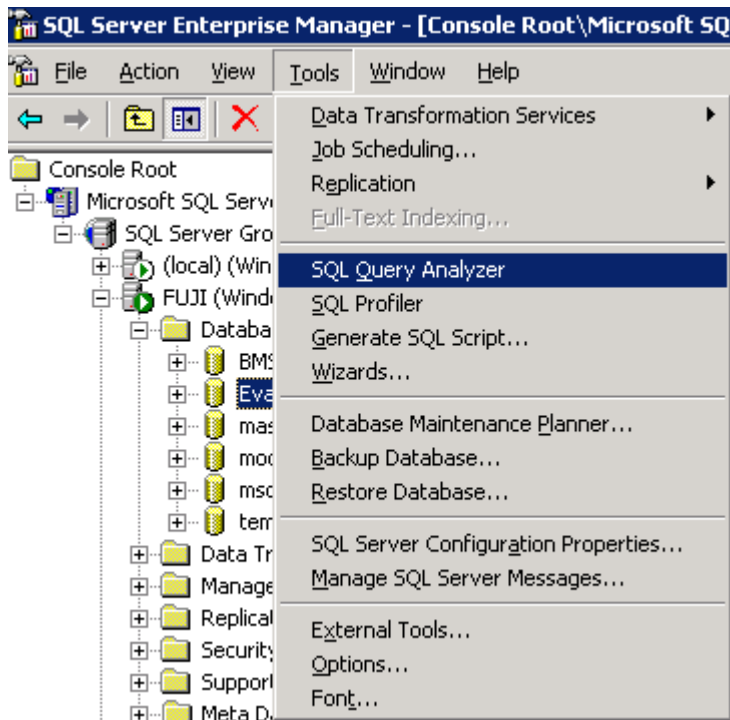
SQL Server Enterprise Manager - [Console Root\Microsoft SQ

File Action View Tools Window Help

Console Root
Microsoft SQL Serv
SQL Server Gro
(local) (Win
FUJI (Wind
Databa
BMS
Eva
mas
moc
msc
tem
Data Tr
Manage
Replica
Security
Support
Meta D

Data Transformation Services
Job Scheduling...
Replication
Full-Text Indexing...
SQL Query Analyzer
SQL Profiler
Generate SQL Script...
Wizards...
Database Maintenance Planner...
Backup Database...
Restore Database...
SQL Server Configuration Properties...
Manage SQL Server Messages...
External Tools...
Options...
Font...